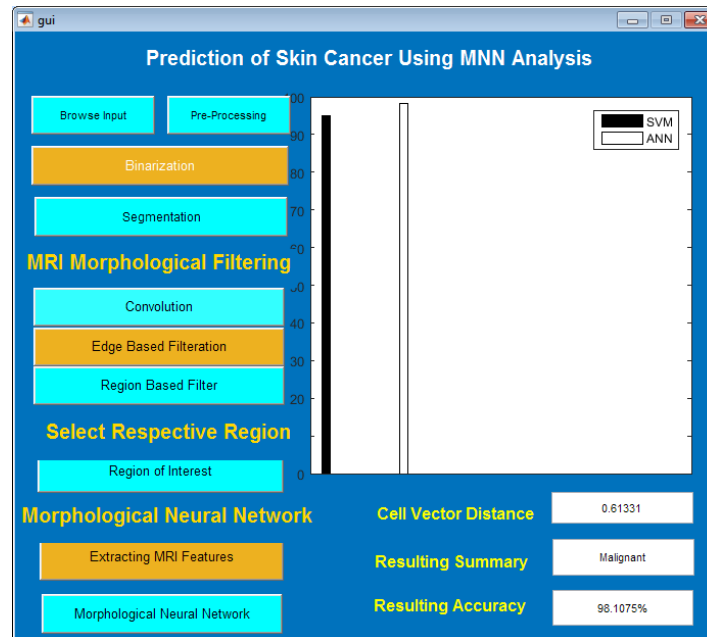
gui

Prediction of Skin Cancer Using MNN Analysis

Browse Input

Pre-Processing

Binarization

Segmentation

MRI Morphological Filtering

Convolution

Edge Based Filteration

Region Based Filter

Select Respective Region

Region of Interest

Morphological Neural Network

Extracting MRI Features

Morphological Neural Network

00
90
80
70
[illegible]0
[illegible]0
40
30
20
0

SVM
ANN

Cell Vector Distance
0.61331

Resulting Summary
Malignant

Resulting Accuracy
98.1075%